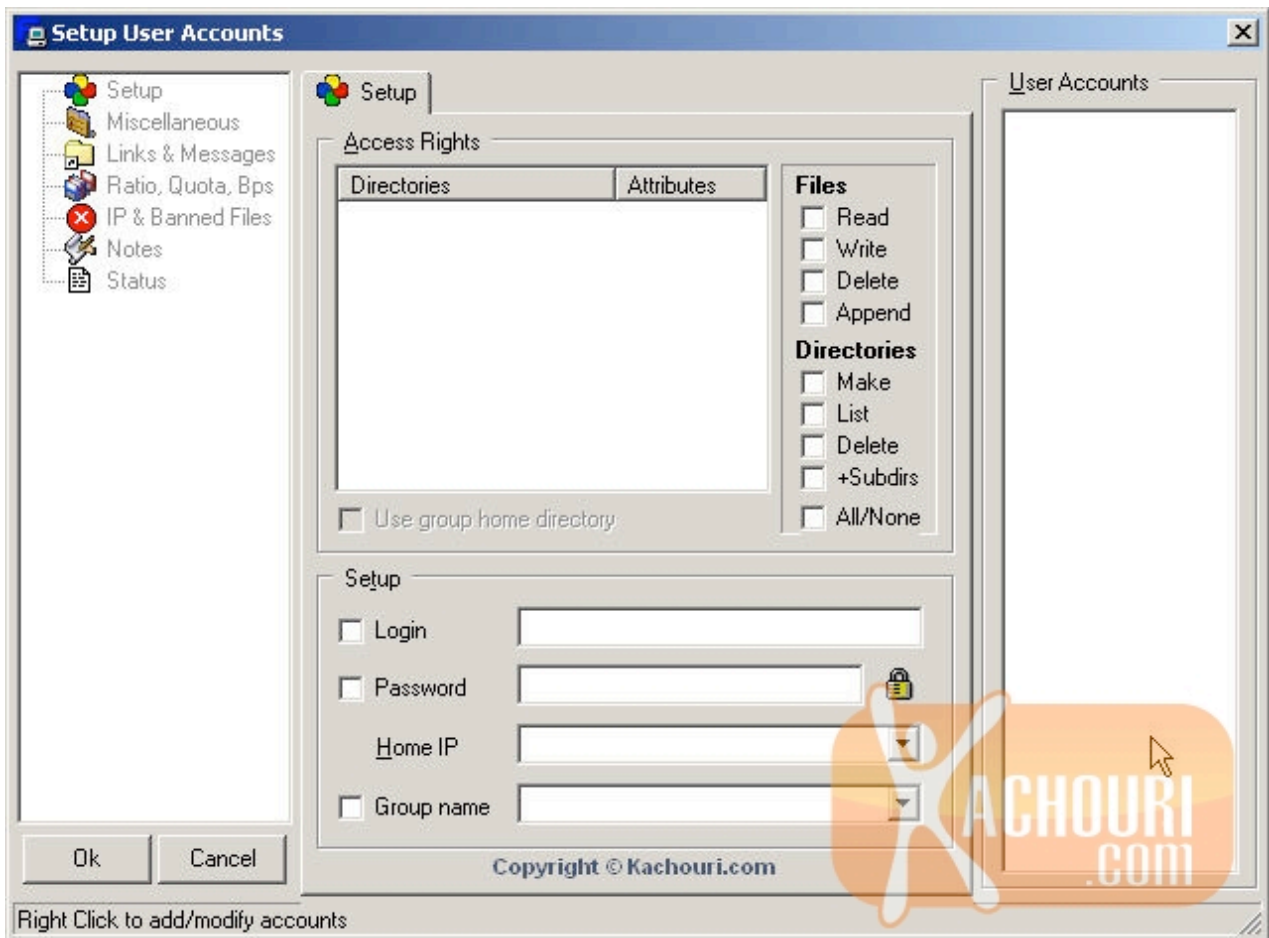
Setup User Accounts

Setup
Miscellaneous
Links & Messages
Ratio, Quota, Bps
IP & Banned Files
Notes
Status

Ok
Cancel

Setup

Access Rights

| Directories | Attributes |
|---|---|

Files
Read
Write
Delete
Append
Directories
Make
List
Delete
+Subdirs
All/None

Use group home directory

Setup
Login
Password
Home IP
Group name

Copyright © Kachouri.com

User Accounts

KACHOURI .COM

Right Click to add/modify accounts